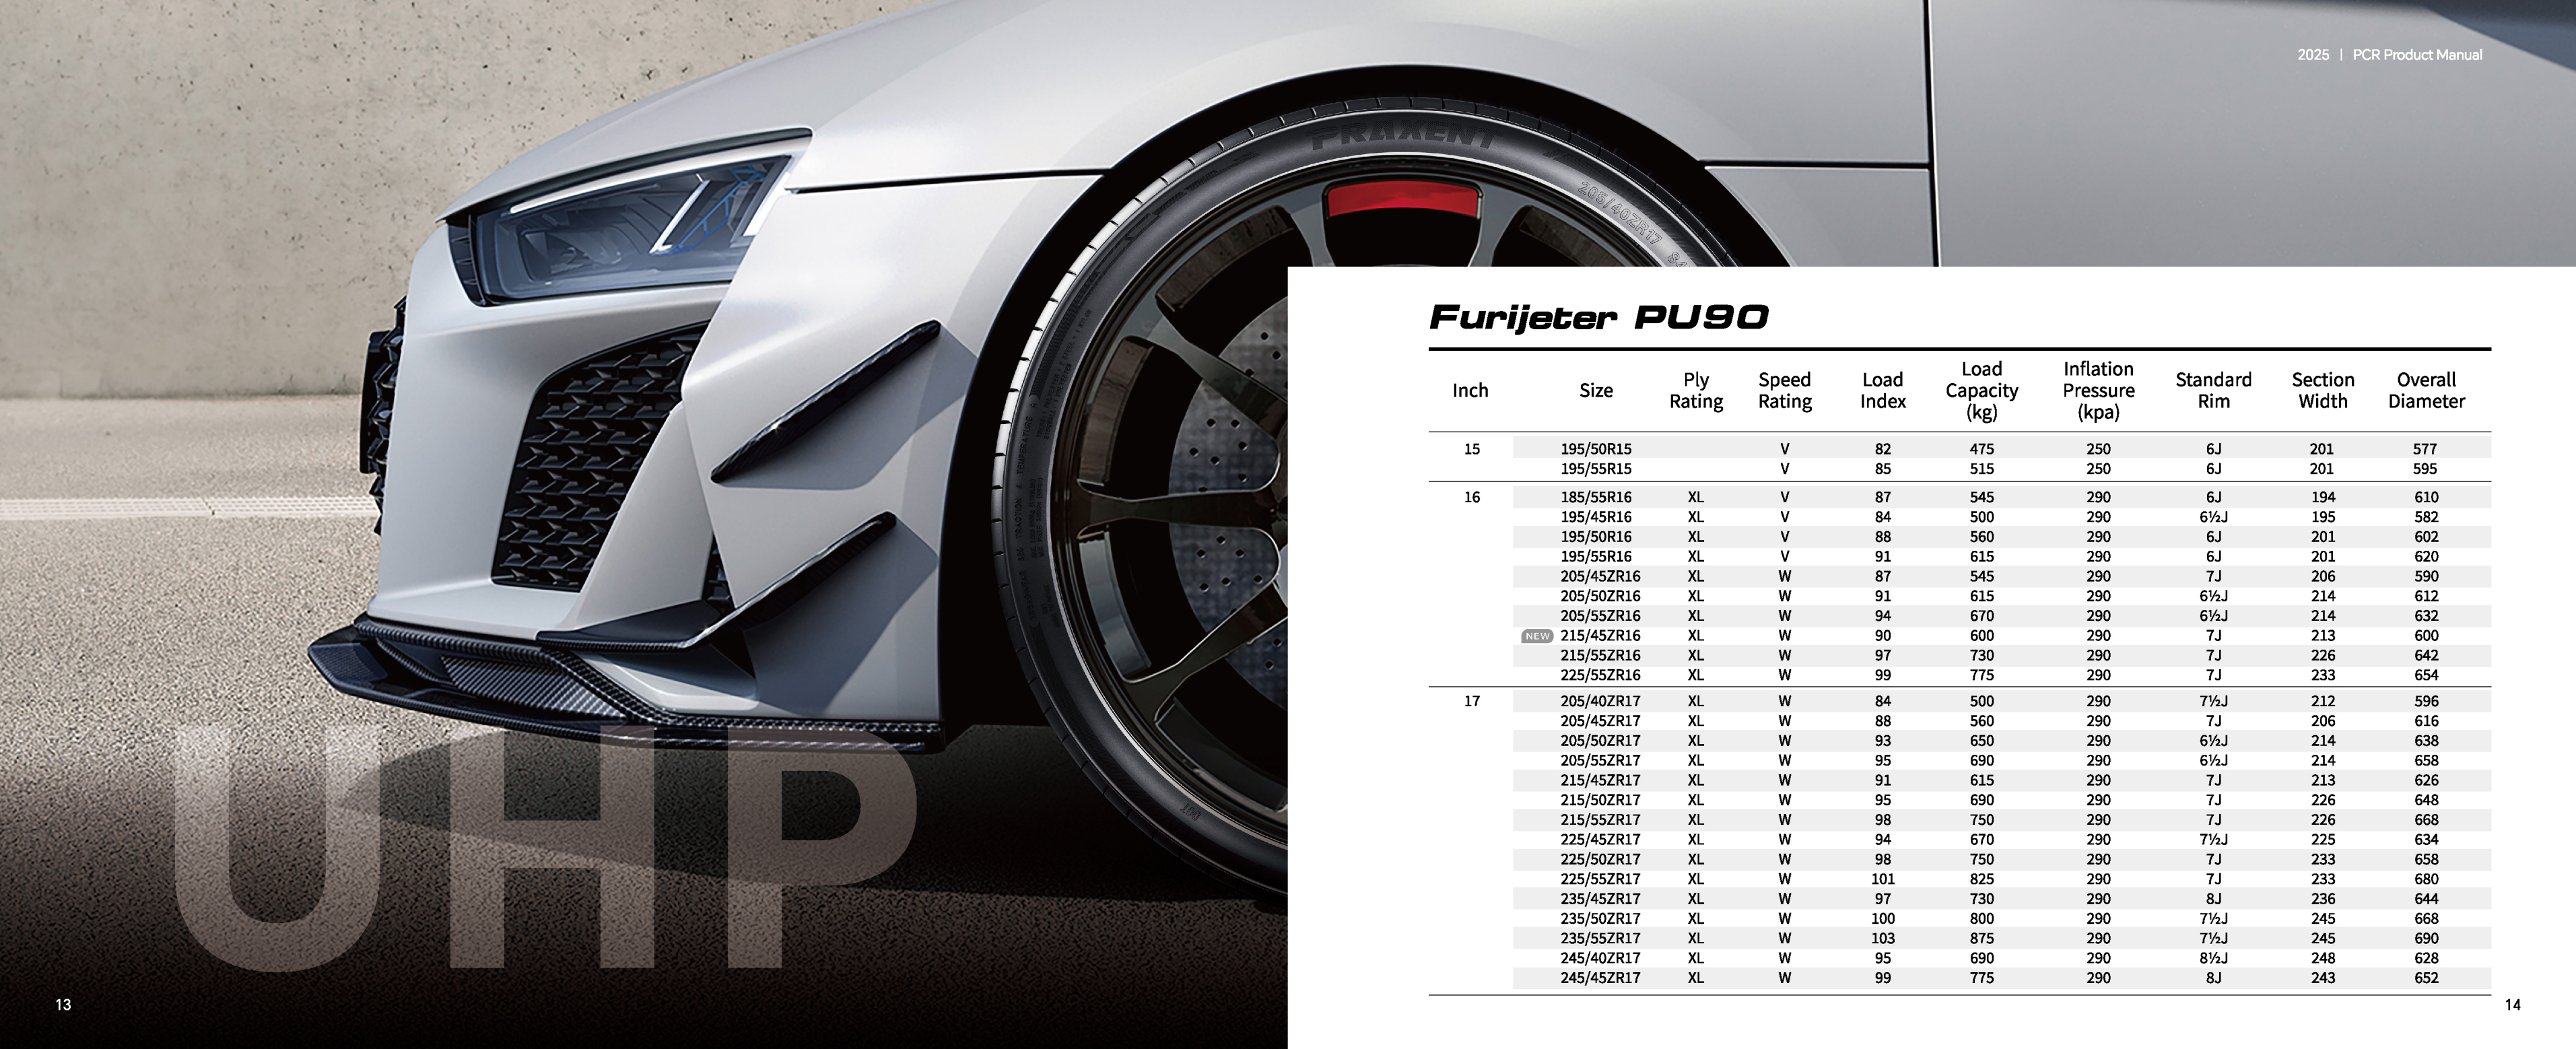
2025 | PCR Product Manual

PRAXENT

205/40ZR17

UHP

13

Furijeter PU90

| Inch | Size | Ply Rating | Speed Rating | Load Index | Load Capacity (kg) | Inflation Pressure (kpa) | Standard Rim | Section Width | Overall Diameter |
|---|---|---|---|---|---|---|---|---|---|
| 15 | 195/50R15 | | V | 82 | 475 | 250 | 6J | 201 | 577 |
| | 195/55R15 | | V | 85 | 515 | 250 | 6J | 201 | 595 |
| 16 | 185/55R16 | XL | V | 87 | 545 | 290 | 6J | 194 | 610 |
| | 195/45R16 | XL | V | 84 | 500 | 290 | 6½J | 195 | 582 |
| | 195/50R16 | XL | V | 88 | 560 | 290 | 6J | 201 | 602 |
| | 195/55R16 | XL | V | 91 | 615 | 290 | 6J | 201 | 620 |
| | 205/45ZR16 | XL | W | 87 | 545 | 290 | 7J | 206 | 590 |
| | 205/50ZR16 | XL | W | 91 | 615 | 290 | 6½J | 214 | 612 |
| | 205/55ZR16 | XL | W | 94 | 670 | 290 | 6½J | 214 | 632 |
| | NEW 215/45ZR16 | XL | W | 90 | 600 | 290 | 7J | 213 | 600 |
| | 215/55ZR16 | XL | W | 97 | 730 | 290 | 7J | 226 | 642 |
| | 225/55ZR16 | XL | W | 99 | 775 | 290 | 7J | 233 | 654 |
| 17 | 205/40ZR17 | XL | W | 84 | 500 | 290 | 7½J | 212 | 596 |
| | 205/45ZR17 | XL | W | 88 | 560 | 290 | 7J | 206 | 616 |
| | 205/50ZR17 | XL | W | 93 | 650 | 290 | 6½J | 214 | 638 |
| | 205/55ZR17 | XL | W | 95 | 690 | 290 | 6½J | 214 | 658 |
| | 215/45ZR17 | XL | W | 91 | 615 | 290 | 7J | 213 | 626 |
| | 215/50ZR17 | XL | W | 95 | 690 | 290 | 7J | 226 | 648 |
| | 215/55ZR17 | XL | W | 98 | 750 | 290 | 7J | 226 | 668 |
| | 225/45ZR17 | XL | W | 94 | 670 | 290 | 7½J | 225 | 634 |
| | 225/50ZR17 | XL | W | 98 | 750 | 290 | 7J | 233 | 658 |
| | 225/55ZR17 | XL | W | 101 | 825 | 290 | 7J | 233 | 680 |
| | 235/45ZR17 | XL | W | 97 | 730 | 290 | 8J | 236 | 644 |
| | 235/50ZR17 | XL | W | 100 | 800 | 290 | 7½J | 245 | 668 |
| | 235/55ZR17 | XL | W | 103 | 875 | 290 | 7½J | 245 | 690 |
| | 245/40ZR17 | XL | W | 95 | 690 | 290 | 8½J | 248 | 628 |
| | 245/45ZR17 | XL | W | 99 | 775 | 290 | 8J | 243 | 652 |

14